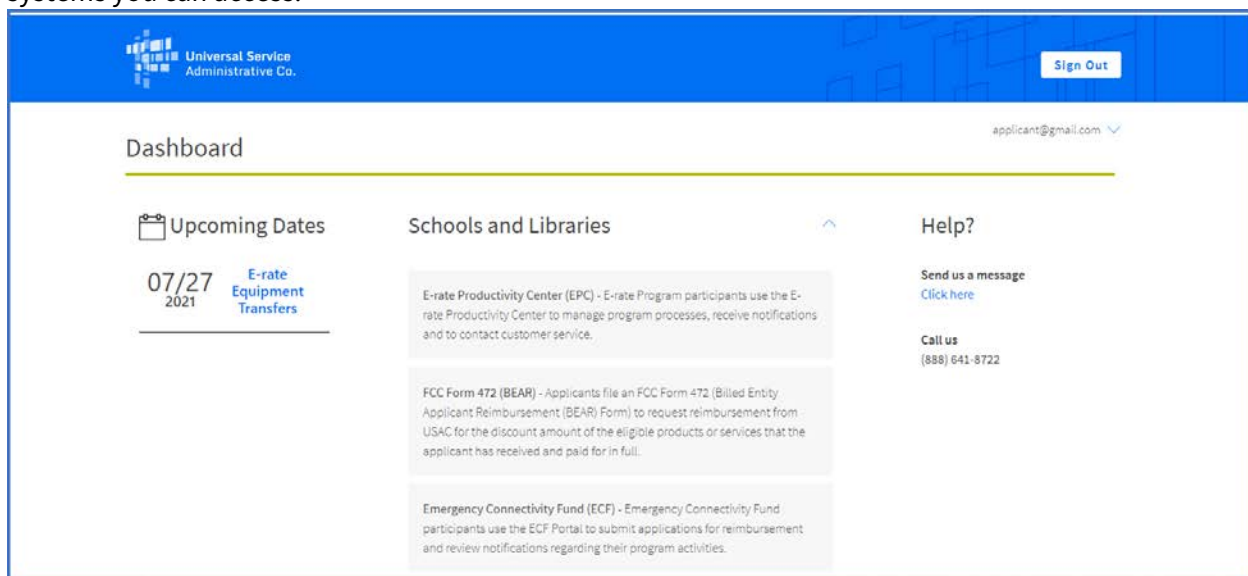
systems you can access.

Universal Service Administrative Co.

Sign Out

applicant@gmail.com

Dashboard

Upcoming Dates

07/27 2021 E-rate Equipment Transfers

Schools and Libraries

E-rate Productivity Center (EPC) - E-rate Program participants use the E-rate Productivity Center to manage program processes, receive notifications and to contact customer service.

FCC Form 472 (BEAR) - Applicants file an FCC Form 472 (Billed Entity Applicant Reimbursement (BEAR) Form) to request reimbursement from USAC for the discount amount of the eligible products or services that the applicant has received and paid for in full.

Emergency Connectivity Fund (ECF) - Emergency Connectivity Fund participants use the ECF Portal to submit applications for reimbursement and review notifications regarding their program activities.

Help?

Send us a message
Click here

Call us
(888) 641-8722